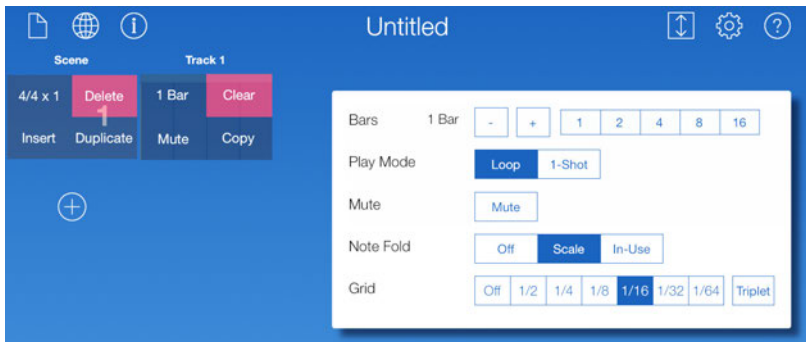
Untitled

Scene

Track 1

4/4 x 1
Delete
1
Insert
Duplicate

1 Bar
Clear
Mute
Copy

| Bars | 1 Bar | - | + | 1 | 2 | 4 | 8 | 16 |
|---|---|---|---|---|---|---|---|---|
| Play Mode | Loop | 1-Shot | | | | | | |
| Mute | Mute | | | | | | | |
| Note Fold | Off | Scale | In-Use | | | | | |
| Grid | Off | 1/2 | 1/4 | 1/8 | 1/16 | 1/32 | 1/64 | Triplet |